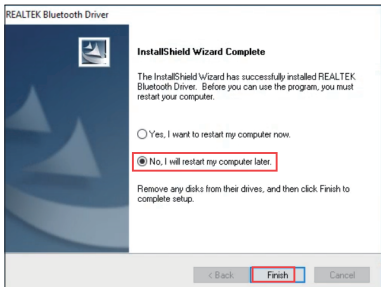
REALTEK Bluetooth Driver

InstallShield Wizard Complete

The InstallShield Wizard has successfully installed REALTEK Bluetooth Driver. Before you can use the program, you must restart your computer.

Yes, I want to restart my computer now.

No, I will restart my computer later.

Remove any disks from their drives, and then click Finish to complete setup.

< Back

Finish

Cancel